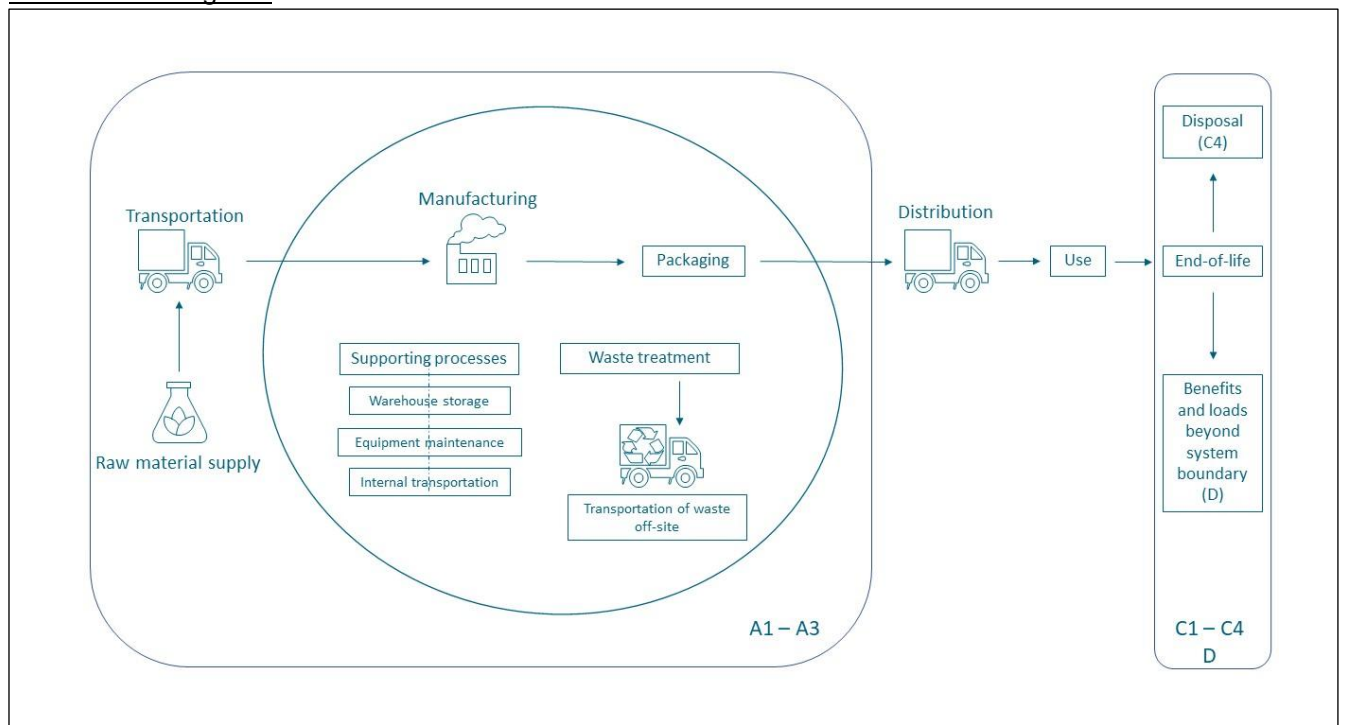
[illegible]

Transportation

Raw material supply

Manufacturing

Packaging

Supporting processes

Warehouse storage

Equipment maintenance

Internal transportation

Waste treatment

Transportation of waste off-site

A1 – A3

Distribution

Use

Disposal (C4)

End-of-life

Benefits and loads beyond system boundary (D)

C1 – C4
D